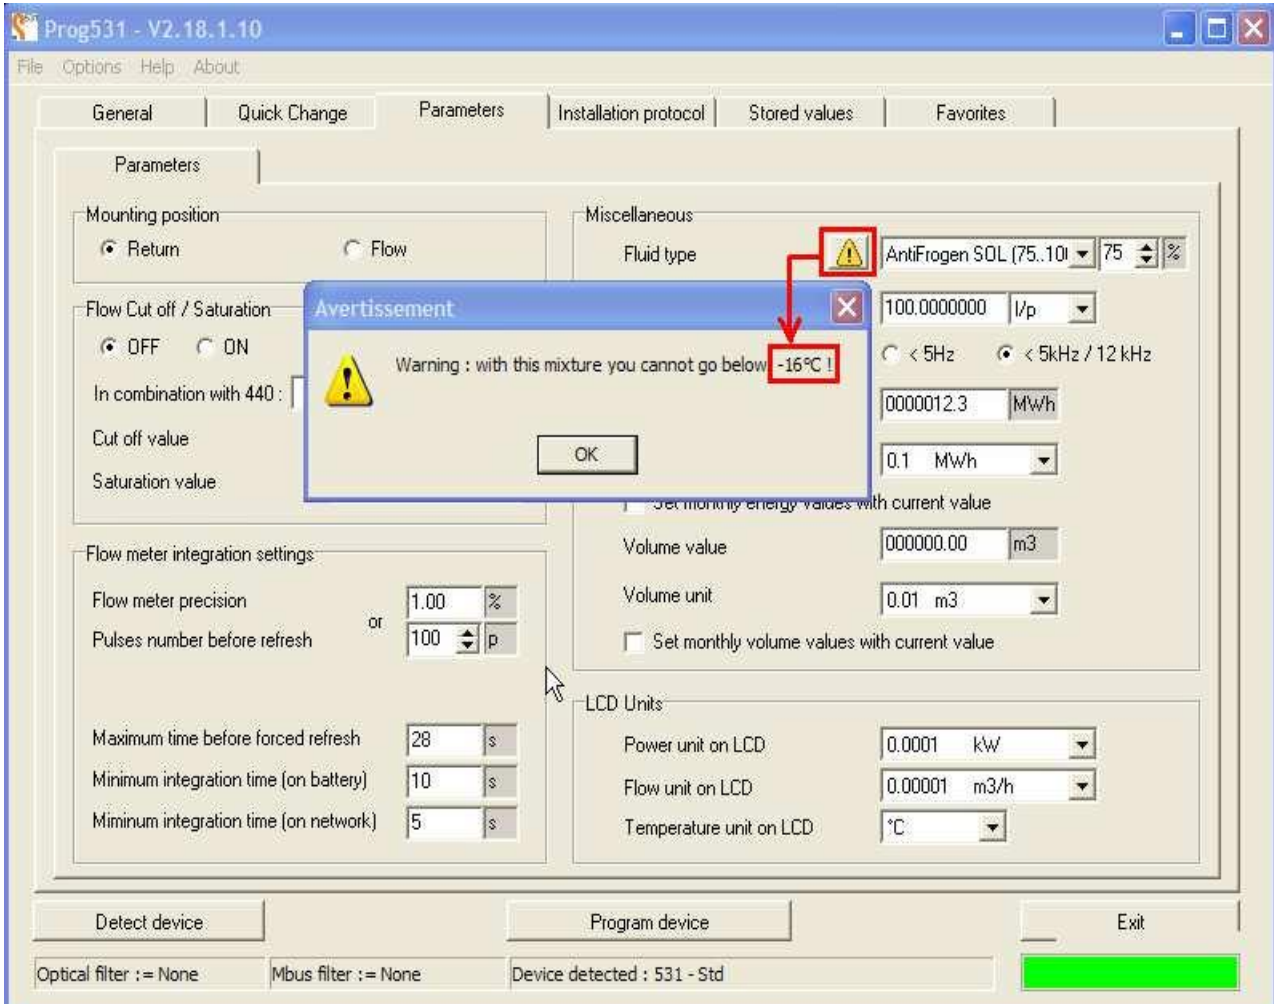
Prog531 - V2.18.1.10

File Options Help About

General | Quick Change | Parameters | Installation protocol | Stored values | Favorites

Parameters

Mounting position
Return
Flow

Flow Cut off / Saturation
OFF
ON
In combination with 440 :
Cut off value
Saturation value

Miscellaneous
Fluid type
AntiFrogen SOL (75..10(
75
%
100.0000000
l/p
< 5Hz
< 5kHz / 12 kHz
0000012.3
MWh
0.1 MWh
Set monthly energy values with current value
Volume value
000000.00
m3
Volume unit
0.01 m3
Set monthly volume values with current value

Avertissement
Warning : with this mixture you cannot go below -16°C !
OK

Flow meter integration settings
Flow meter precision
1.00
%
or
Pulses number before refresh
100
p
Maximum time before forced refresh
28
s
Minimum integration time (on battery)
10
s
Miminum integration time (on network)
5
s

LCD Units
Power unit on LCD
0.0001 kW
Flow unit on LCD
0.00001 m3/h
Temperature unit on LCD
°C

Detect device
Program device
Exit

Optical filter := None
Mbus filter := None
Device detected : 531 - Std